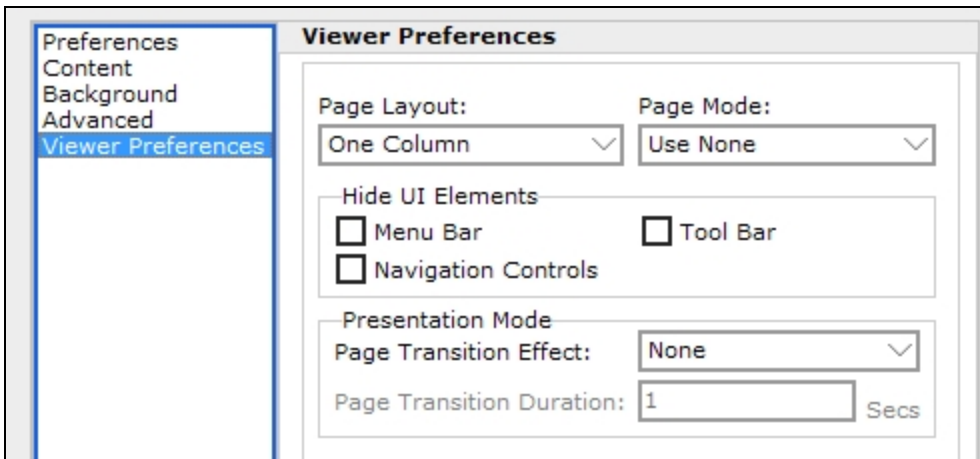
Preferences
Content
Background
Advanced
Viewer Preferences

Viewer Preferences

Page Layout:
One Column

Page Mode:
Use None

Hide UI Elements
Menu Bar
Tool Bar
Navigation Controls

Presentation Mode
Page Transition Effect:
None
Page Transition Duration:
1
Secs